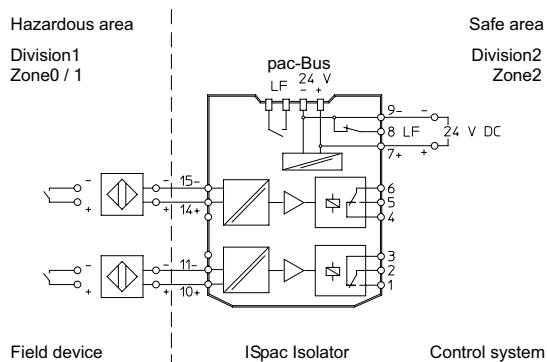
Hazardous area

Division1
Zone0 / 1

Safe area

Division2
Zone2

pac-Bus
LF 24 V
– +

9 –
8 LF
7 +
– 24 V DC +

15 –
14 +
11 –
10 +

6
5
4
3
2
1

–
+
–
+
–
+
–
+

Field device

ISpac Isolator

Control system